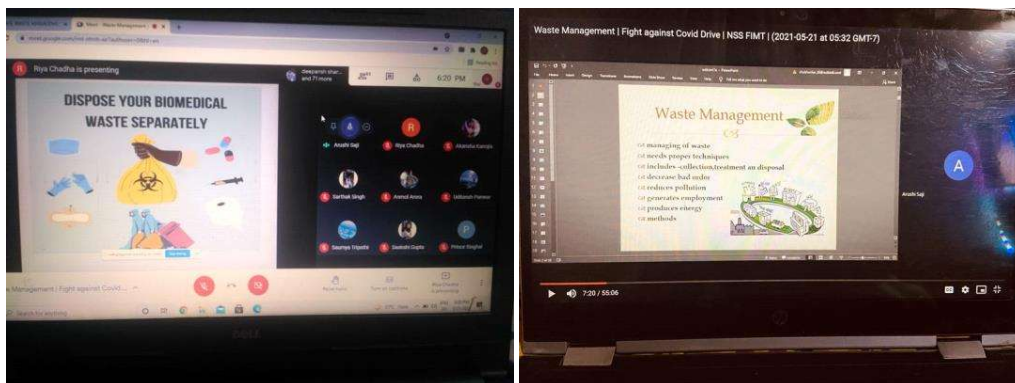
Riya Chadha is presenting

deepansh shar... and 71 more

6:20 PM

DISPOSE YOUR BIOMEDICAL WASTE SEPARATELY

Anushi Saji

Riya Chadha

Akansha Kanojia

Sarthak Singh

Anmol Arora

Udbhash Panwar

Saumya Tripathi

Saaransh Gupta

Prince Singhal

Management | Fight against Covid...

Waste Management | Fight against Covid Drive | NSS FIMT | (2021-05-21 at 05:32 GMT-7)

Waste Management

managing of waste
needs proper techniques
includes- collection,treatment an disposal
decrease bad odor
reduces pollution
generates employment
produces energy
methods

Anushi Saji

A

7:20 / 55:06